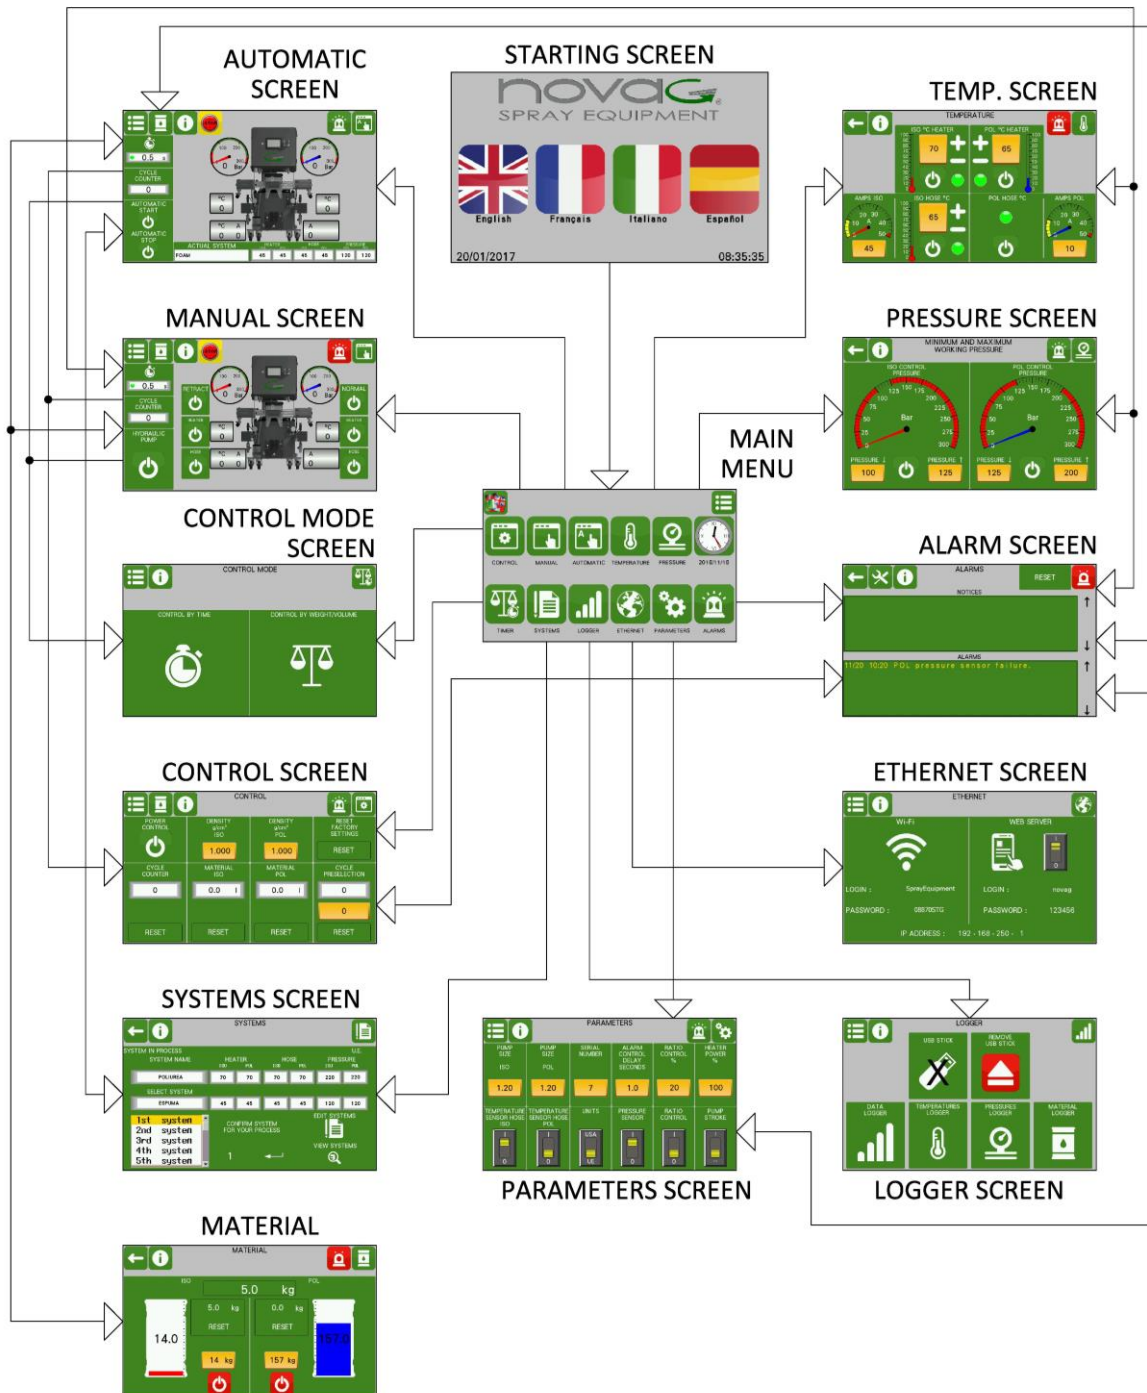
AUTOMATIC SCREEN

STARTING SCREEN

novaG
SPRAY EQUIPMENT

English Français Italiano Español

20/01/2017 08:35:35

TEMP. SCREEN

TEMPERATURE
ISO °C HEATER POL °C HEATER
70 65
AMPS ISO ISO HOSE °C POL HOSE °C AMPS POL
45 65 10

0.5
CYCLE COUNTER
0
AUTOMATIC START
AUTOMATIC STOP
ACTUAL SYSTEM
FOAM 45 45 45 45 120 120

MANUAL SCREEN

0.5
CYCLE COUNTER
0
HYDRAULIC PUMP
RETRACT
NORMAL

PRESSURE SCREEN

MINIMUM AND MAXIMUM WORKING PRESSURE
ISO CONTROL PRESSURE
POL CONTROL PRESSURE
Bar
PRESSURE 100 PRESSURE 125 PRESSURE 125 PRESSURE 200

MAIN MENU

CONTROL MANUAL AUTOMATIC TEMPERATURE PRESSURE 2016/11/10
TIMER SYSTEMS LOGGER ETHERNET PARAMETERS ALARMS

CONTROL MODE SCREEN

CONTROL MODE
CONTROL BY TIME
CONTROL BY WEIGHT/VOLUME

ALARM SCREEN

ALARMS
RESET
NOTICES
ALARMS
11/20 10:20 POL pressure sensor failure.

CONTROL SCREEN

CONTROL
POWER CONTROL
DENSITY ISO 1.000
DENSITY POL 1.000
RESET FACTORY SETTINGS
RESET
CYCLE COUNTER 0
MATERIAL ISO 0.0
MATERIAL POL 0.0
CYCLE PRESELECTION 0
0
RESET RESET RESET RESET

ETHERNET SCREEN

ETHERNET
Wi-Fi
WEB SERVER
LOGIN : SprayEquipment
PASSWORD : 0887057G
LOGIN : novag
PASSWORD : 123456
IP ADDRESS : 192 - 168 - 250 - 1

SYSTEMS SCREEN

SYSTEMS
SYSTEM IN PROCESS
SYSTEM NAME
HEATER
HOSE
PRESSURE
POLIUREA 70 70 70 70 220 220
SELECT SYSTEM
ESPUMA 45 45 45 45 120 120
1st system
2nd system
3rd system
4th system
5th system
CONFIRM SYSTEM FOR YOUR PROCESS
1
EDIT SYSTEMS
VIEW SYSTEMS

PARAMETERS
PUMP SIZE ISO
PUMP SIZE POL
SERIAL NUMBER
ALARM CONTROL DELAY SECONDS
RATIO CONTROL %
HEATER POWER %
1.20 1.20 7 1.0 20 100
TEMPERATURE SENSOR HOSE ISO
TEMPERATURE SENSOR HOSE POL
UNITS
PRESSURE SENSOR
RATIO CONTROL
PUMP STROKE

PARAMETERS SCREEN

LOGGER
USB STICK
REMOVE USB STICK
DATA LOGGER
TEMPERATURES LOGGER
PRESSURES LOGGER
MATERIAL LOGGER

LOGGER SCREEN

MATERIAL

MATERIAL
ISO POL
5.0 kg
5.0 kg 0.0 kg
RESET RESET
14.0 157.0
14 kg 157 kg